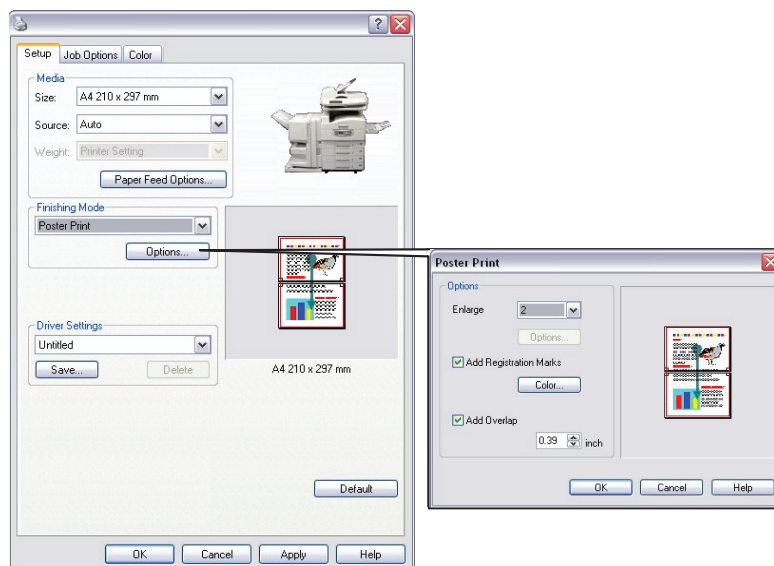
Setup | Job Options | Color

Media
Size: A4 210 x 297 mm
Source: Auto
Weight: Printer Setting
Paper Feed Options...

Finishing Mode
Poster Print
Options...

Driver Settings
Untitled
Save... | Delete

A4 210 x 297 mm

Default

OK | Cancel | Apply | Help

Poster Print
Options
Enlarge 2
Options...
Add Registration Marks
Color...
Add Overlap
0.39 inch

OK | Cancel | Help